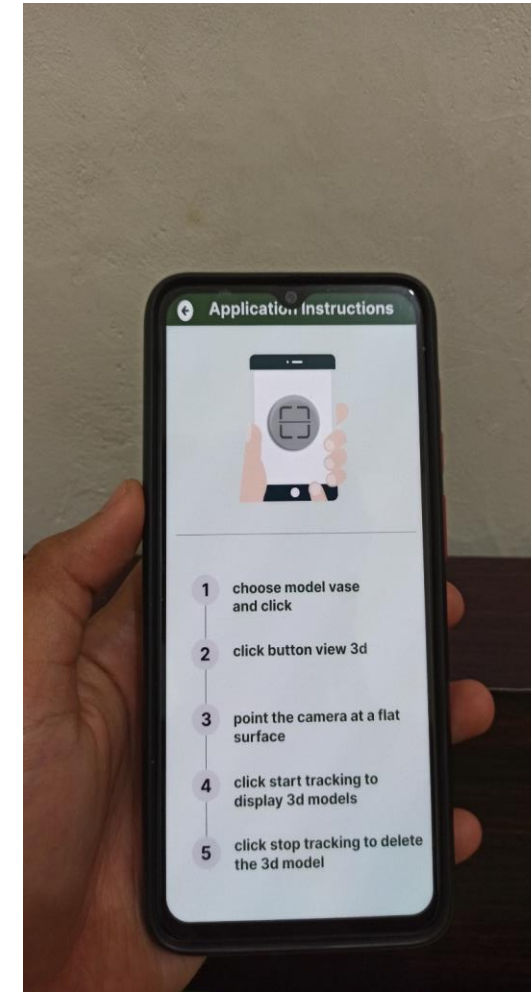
Application Instructions

1 choose model vase and click

2 click button view 3d

3 point the camera at a flat surface

4 click start tracking to display 3d models

5 click stop tracking to delete the 3d model